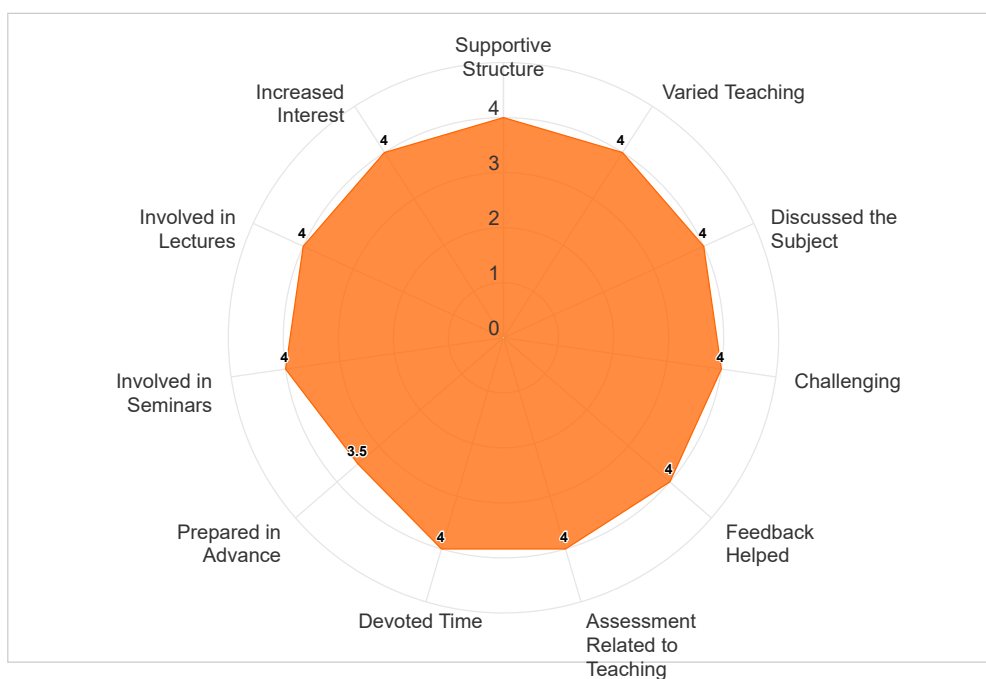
Supportive Structure

Varied Teaching

Discussed the Subject

Challenging

Feedback Helped

Assessment Related to Teaching

Devoted Time

Prepared in Advance

Involved in Seminars

Involved in Lectures

Increased Interest

4
3
2
1
0

4
4
4
4
4
4
4
3.5
4
4
4